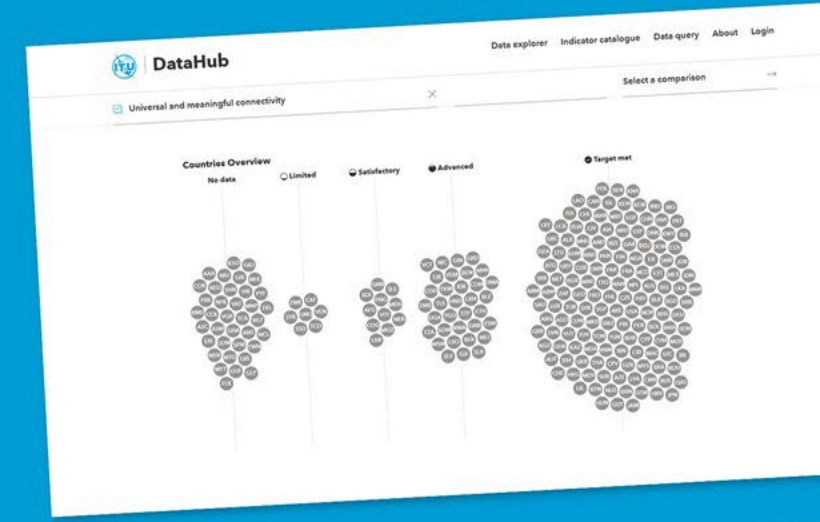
ITU | DataHub

Data explorer Indicator catalogue Data query About Login

Universal and meaningful connectivity

Select a comparison

Countries Overview

No data

Limited

Satisfactory

Advanced

Target met